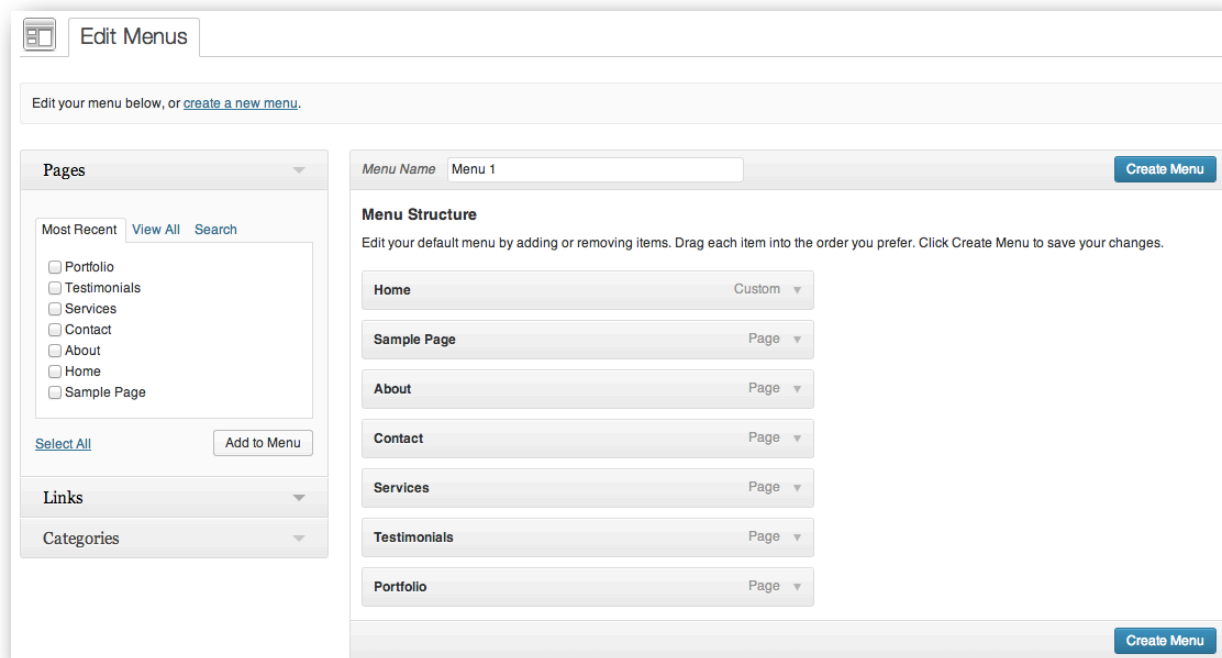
Edit Menus

Edit your menu below, or create a new menu.

Pages

Most Recent View All Search

Portfolio
Testimonials
Services
Contact
About
Home
Sample Page

Select All
Add to Menu

Links

Categories

Menu Name Menu 1

Create Menu

Menu Structure

Edit your default menu by adding or removing items. Drag each item into the order you prefer. Click Create Menu to save your changes.

Home Custom

Sample Page Page

About Page

Contact Page

Services Page

Testimonials Page

Portfolio Page

Create Menu